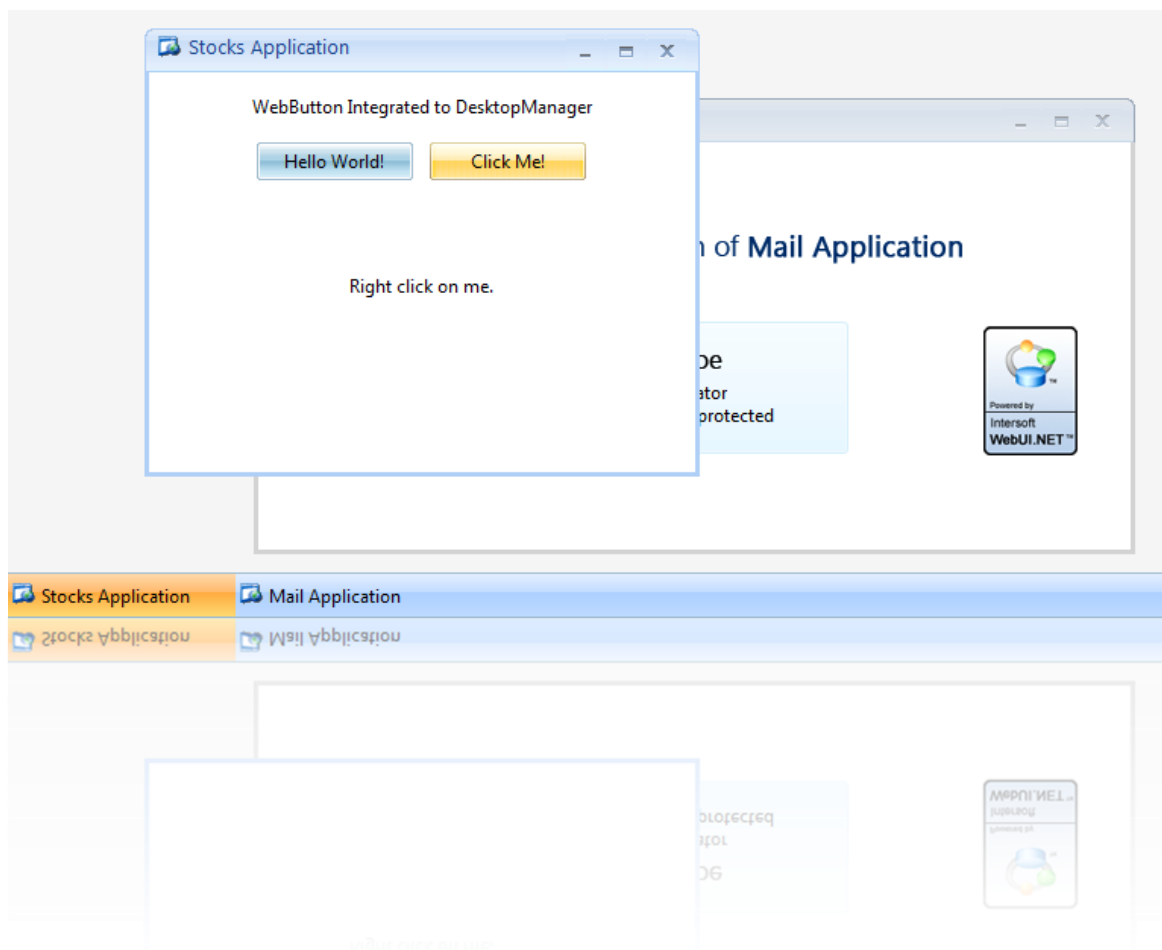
Stocks Application

WebButton Integrated to DesktopManager

Hello World!

Click Me!

Right click on me.

n of Mail Application

oe
ator
protected

Powered by
Intersoft
WebUI.NET™

Stocks Application

Mail Application